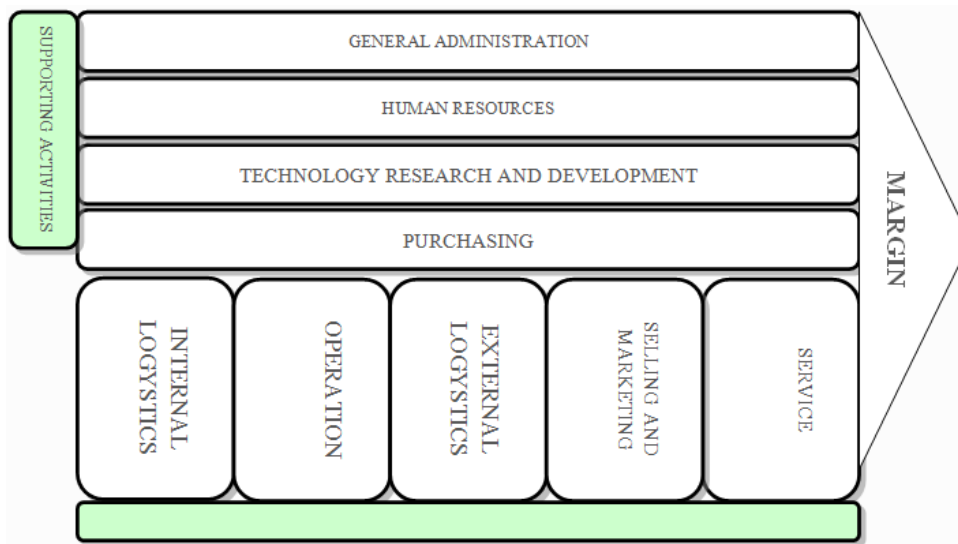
SUPPORTING ACTIVITIES

GENERAL ADMINISTRATION

HUMAN RESOURCES

TECHNOLOGY RESEARCH AND DEVELOPMENT

PURCHASING

MARGIN

INTERNAL LOGYSTICS

OPERATION

EXTERNAL LOGYSTICS

SELLING AND MARKETING

SERVICE